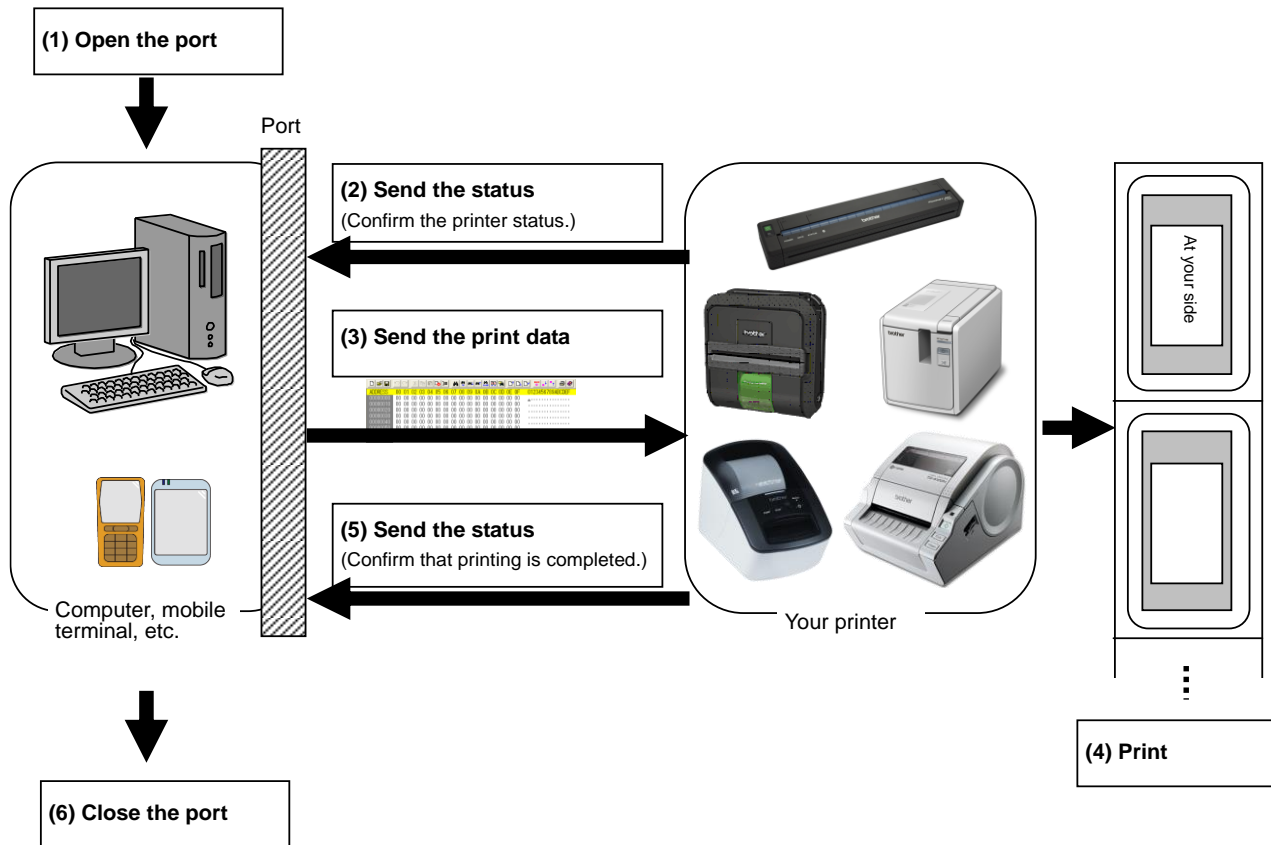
(1) Open the port

Port

(2) Send the status
(Confirm the printer status.)

(3) Send the print data

(5) Send the status
(Confirm that printing is completed.)

Computer, mobile terminal, etc.

Your printer

At your side

(4) Print

(6) Close the port